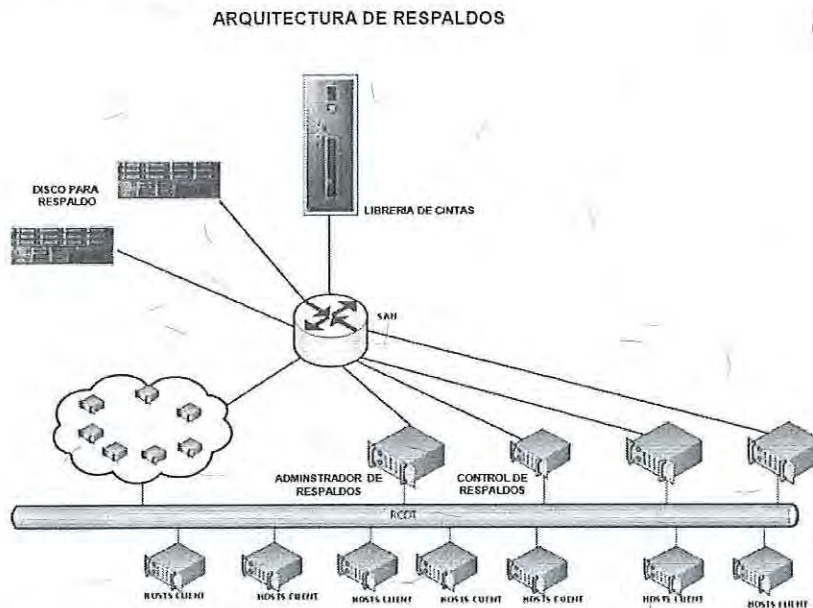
ARQUITECTURA DE RESPALDOS

DISCO PARA RESPALDO

LIBRERIA DE CINTAS

SAN

ADMINSTRADOR DE RESPALDOS

CONTROL DE RESPALDOS

RCDT

HOSTS CLIENT

HOSTS CLIENT

HOSTS CLIENT

HOSTS CLIENT

HOSTS CLIENT

HOSTS CLIENT

HOSTS CLIENT